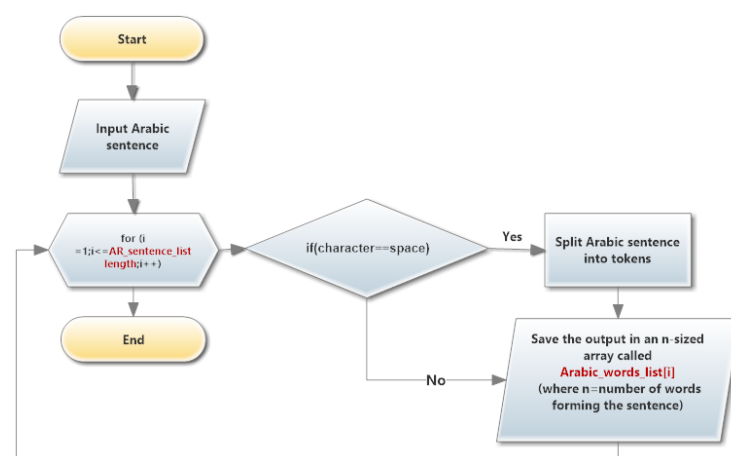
Start

Input Arabic sentence

for (i =1;i<=AR_sentence_list length;i++)

End

if(character==space)

Yes

Split Arabic sentence into tokens

Save the output in an n-sized array called Arabic_words_list[i] (where n=number of words forming the sentence)

No